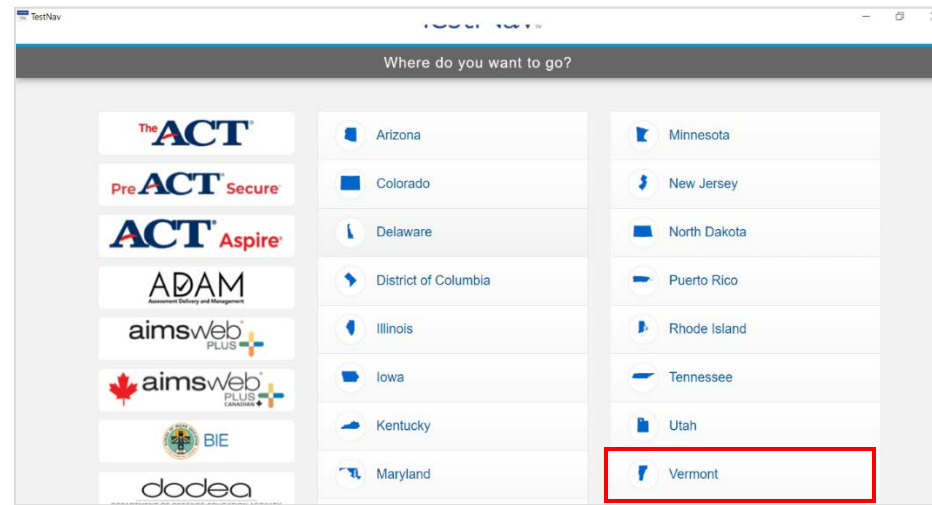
TestNav

TestNav

Where do you want to go?

The ACT®

Pre ACT® Secure

ACT® Aspire®

ADAM
Assessment Delivery and Management

aimsweb PLUS

aimsweb PLUS CANADIAN

BIE

dodea

Arizona

Colorado

Delaware

District of Columbia

Illinois

Iowa

Kentucky

Maryland

Minnesota

New Jersey

North Dakota

Puerto Rico

Rhode Island

Tennessee

Utah

Vermont